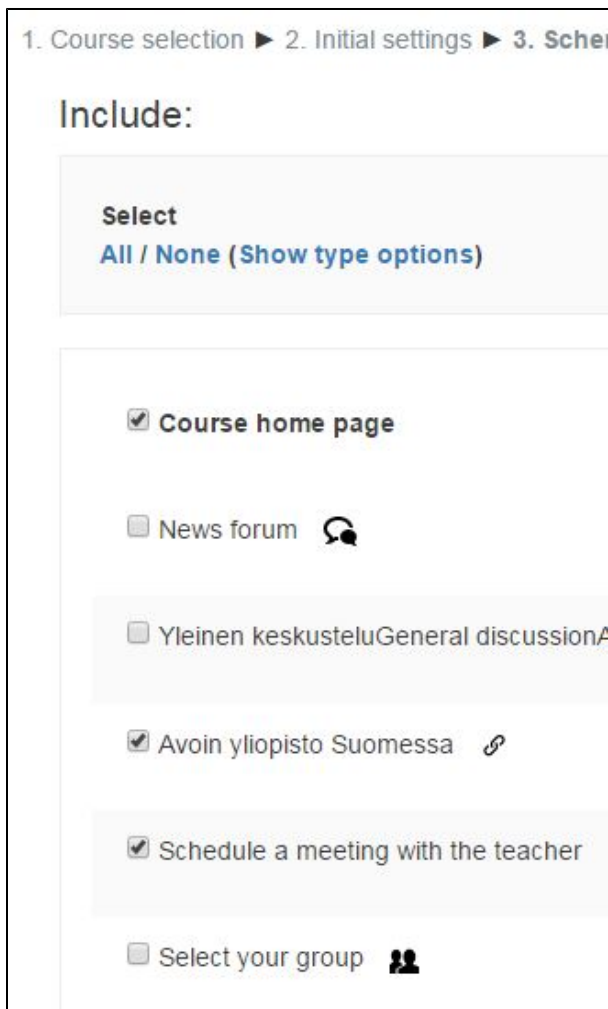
1. Course selection ► 2. Initial settings ► 3. Sche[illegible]

Include:

Select
All / None (Show type options)

Course home page

News forum

Yleinen keskusteluGeneral discussionA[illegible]

Avoin yliopisto Suomessa

Schedule a meeting with the teacher

Select your group